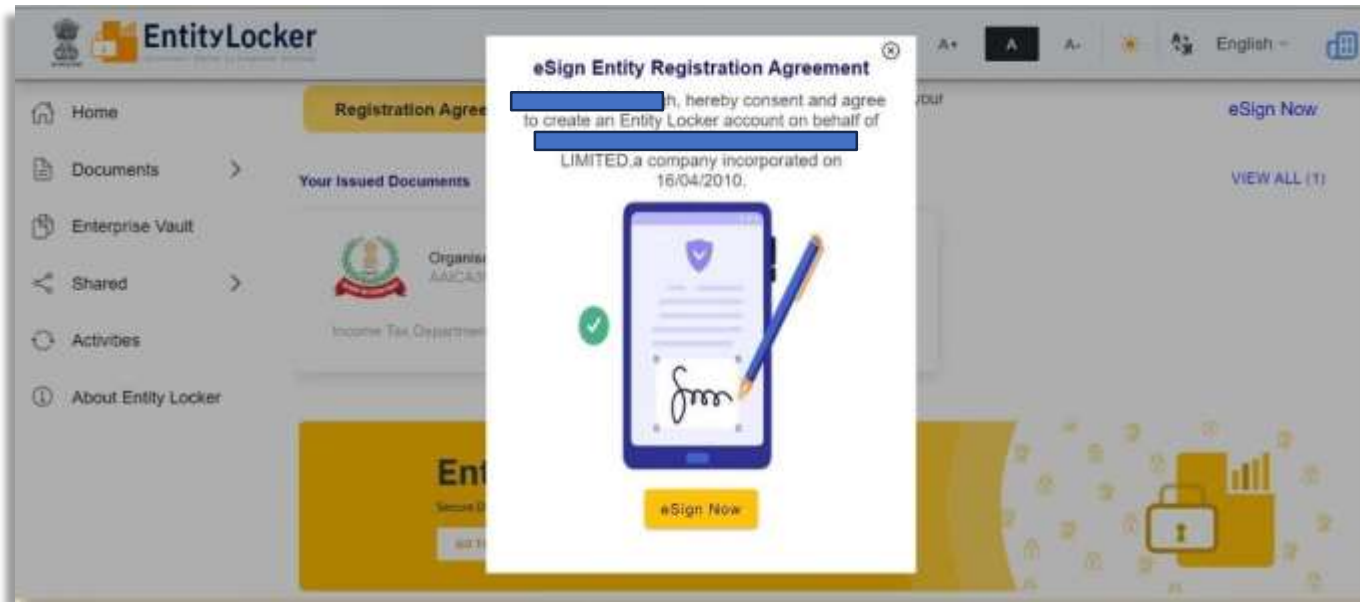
EntityLocker

A+ A A- English

Home

Documents

Enterprise Vault

Shared

Activities

About Entity Locker

Registration Agree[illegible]

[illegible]our

eSign Now

Your Issued Documents

VIEW ALL (1)

Organis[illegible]

AAICA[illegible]

Income Tax Departmen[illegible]

Ent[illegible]

Secure D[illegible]

eSign Entity Registration Agreement

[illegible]h, hereby consent and agree to create an Entity Locker account on behalf of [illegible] LIMITED,a company incorporated on 16/04/2010.

eSign Now